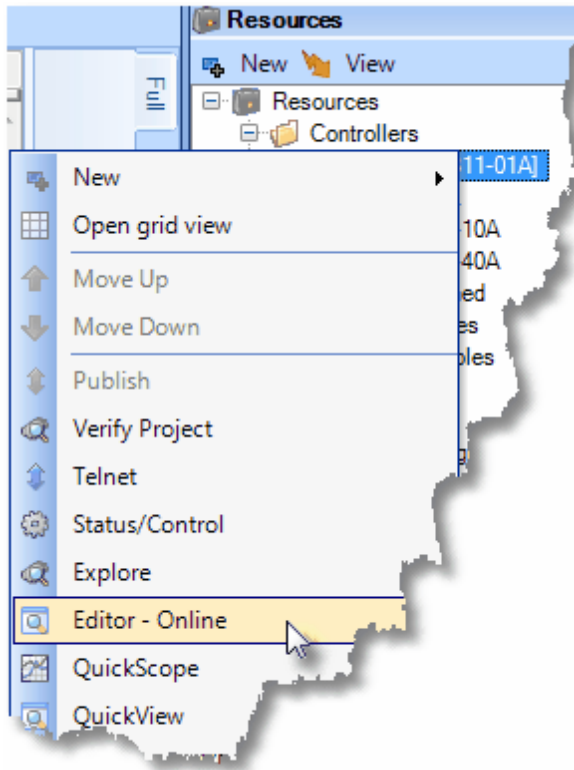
Resources

New View

Full

Resources

Controllers

11-01A]

10A

40A

ed

es

bles

New

Open grid view

Move Up

Move Down

Publish

Verify Project

Telnet

Status/Control

Explore

Editor - Online

QuickScope

QuickView